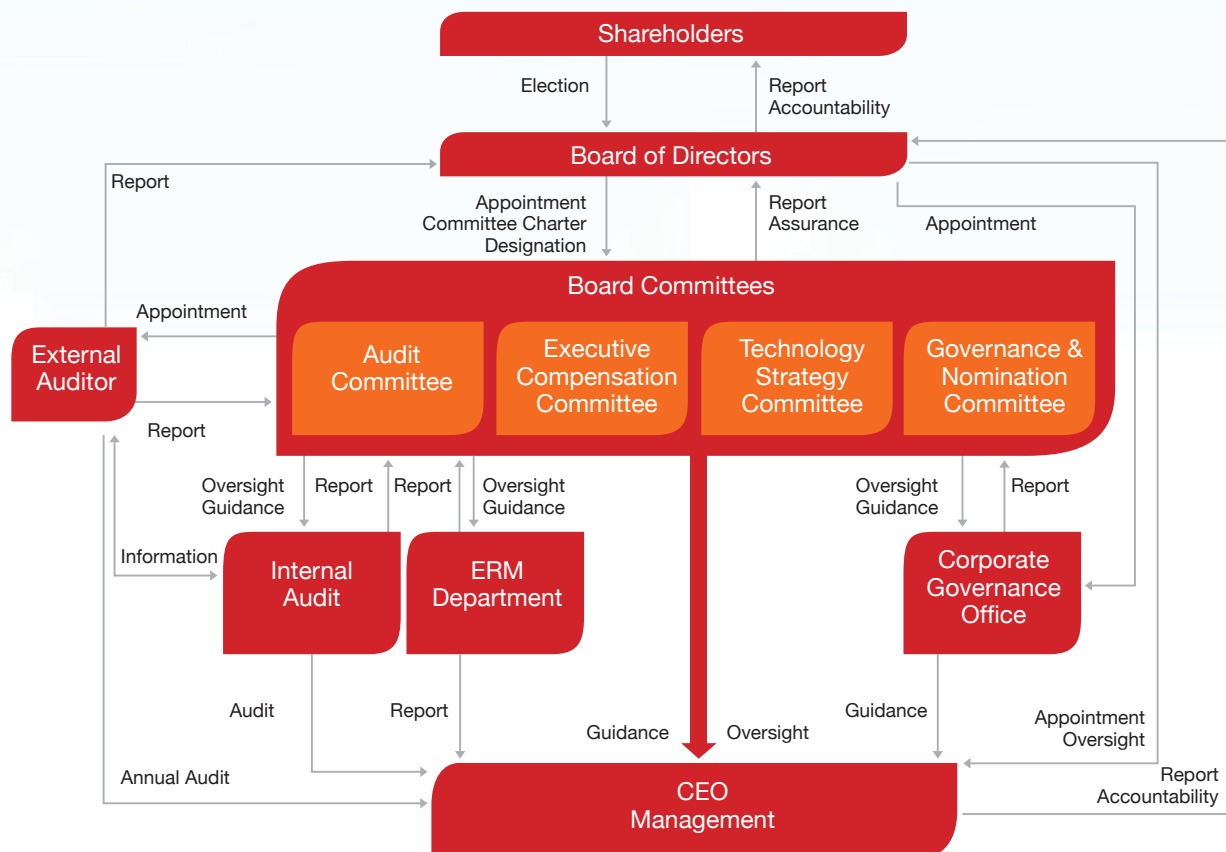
Shareholders

Election

Report
Accountability

Board of Directors

Report

Appointment
Committee Charter
Designation

Report
Assurance

Appointment

Board Committees

Appointment

External
Auditor

Audit
Committee

Executive
Compensation
Committee

Technology
Strategy
Committee

Governance &
Nomination
Committee

Report

Oversight
Guidance

Report

Report

Oversight
Guidance

Oversight
Guidance

Report

Information

Internal
Audit

ERM
Department

Corporate
Governance
Office

Audit

Report

Guidance

Oversight

Guidance

Appointment
Oversight

Annual Audit

Report
Accountability

CEO
Management